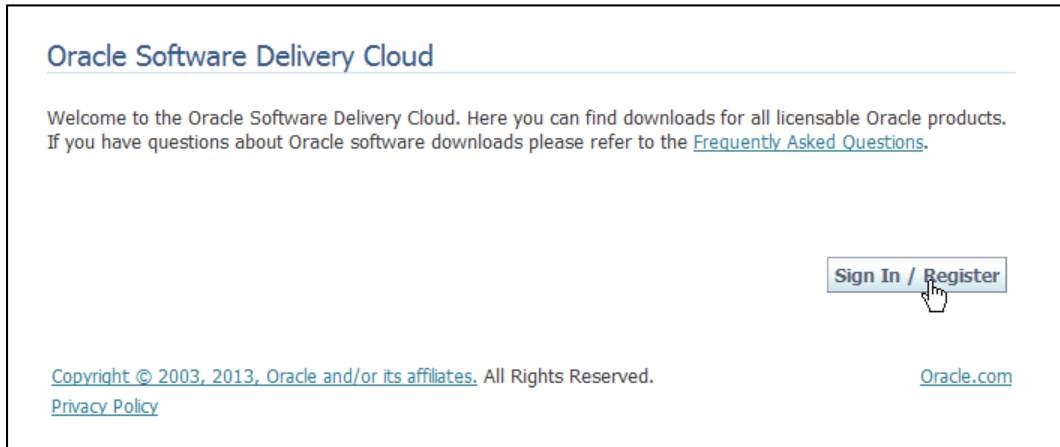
Oracle Software Delivery Cloud

Welcome to the Oracle Software Delivery Cloud. Here you can find downloads for all licensable Oracle products. If you have questions about Oracle software downloads please refer to the Frequently Asked Questions.

Sign In / Register

Copyright © 2003, 2013, Oracle and/or its affiliates. All Rights Reserved.

Oracle.com

Privacy Policy